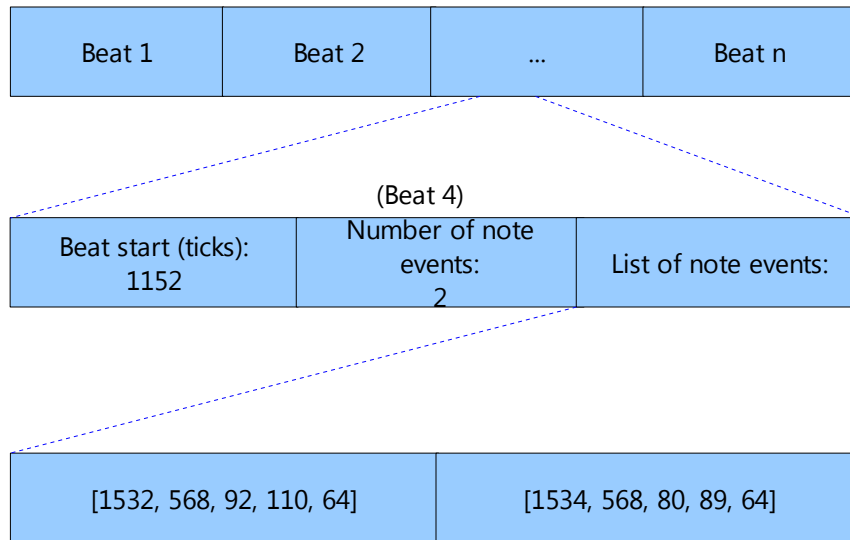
| Beat 1 | Beat 2 | ... | Beat n |
|---|---|---|---|

(Beat 4)

| Beat start (ticks): 1152 | Number of note events: 2 | List of note events: |
|---|---|---|

| [1532, 568, 92, 110, 64] | [1534, 568, 80, 89, 64] |
|---|---|